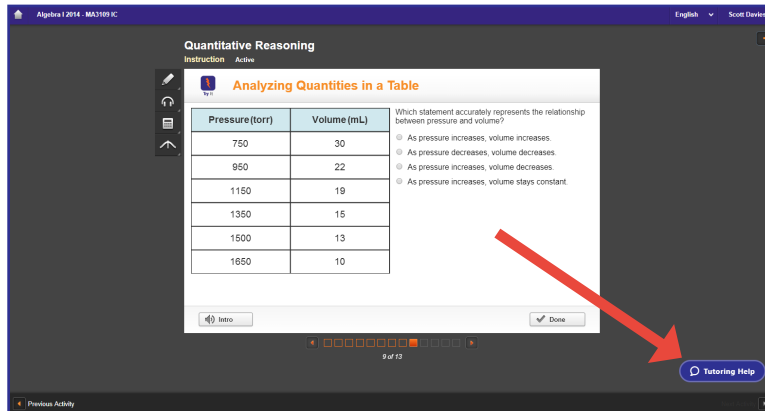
Algebra I 2014 - MA3109 IC

English

Scott Davies

Quantitative Reasoning

Instruction Active

Try It

Analyzing Quantities in a Table

| Pressure (torr) | Volume (mL) |
|---|---|
| 750 | 30 |
| 950 | 22 |
| 1150 | 19 |
| 1350 | 15 |
| 1500 | 13 |
| 1650 | 10 |

Which statement accurately represents the relationship between pressure and volume?

As pressure increases, volume increases.

As pressure decreases, volume decreases.

As pressure increases, volume decreases.

As pressure increases, volume stays constant.

Intro

Done

9 of 13

Tutoring Help

Previous Activity